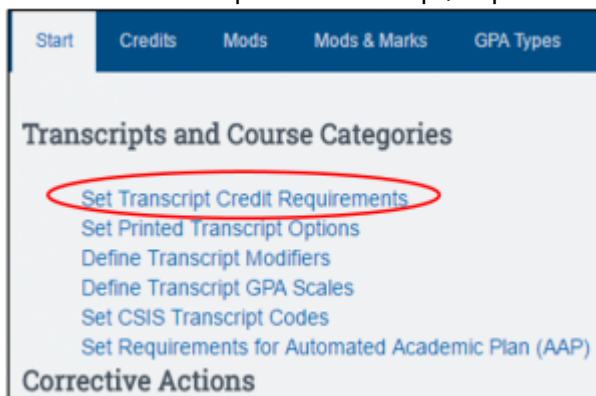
Start Credits Mods Mods & Marks GPA Types

Transcripts and Course Categories

Set Transcript Credit Requirements
Set Printed Transcript Options
Define Transcript Modifiers
Define Transcript GPA Scales
Set CSIS Transcript Codes
Set Requirements for Automated Academic Plan (AAP)

Corrective Actions